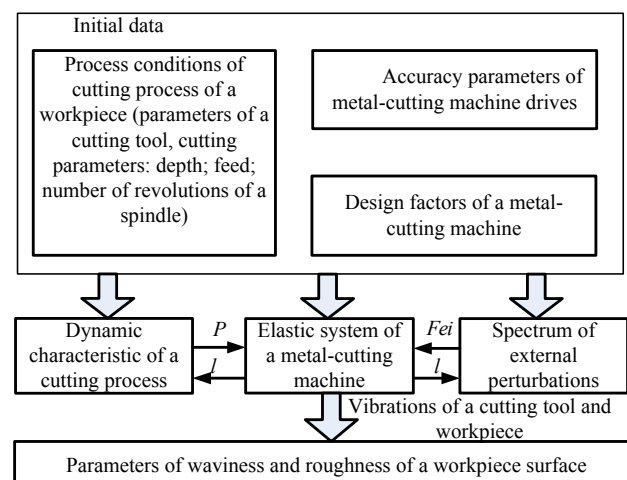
Initial data

Process conditions of cutting process of a workpiece (parameters of a cutting tool, cutting parameters: depth; feed; number of revolutions of a spindle)

Accuracy parameters of metal-cutting machine drives

Design factors of a metal-cutting machine

Dynamic characteristic of a cutting process

$P$

$l$

Elastic system of a metal-cutting machine

$Fei$

$l$

Spectrum of external perturbations

Vibrations of a cutting tool and workpiece

Parameters of waviness and roughness of a workpiece surface